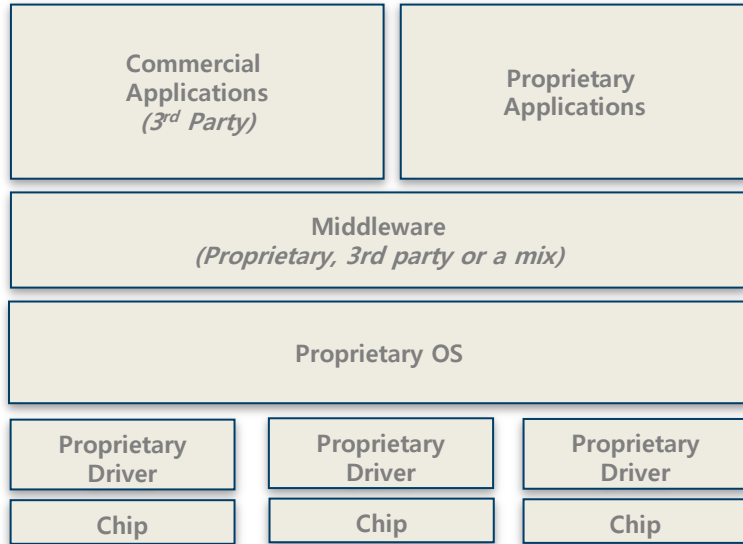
Commercial Applications
(3$^{rd}$ Party)

Proprietary Applications

Middleware
(Proprietary, 3rd party or a mix)

Proprietary OS

Proprietary Driver

Proprietary Driver

Proprietary Driver

Chip

Chip

Chip